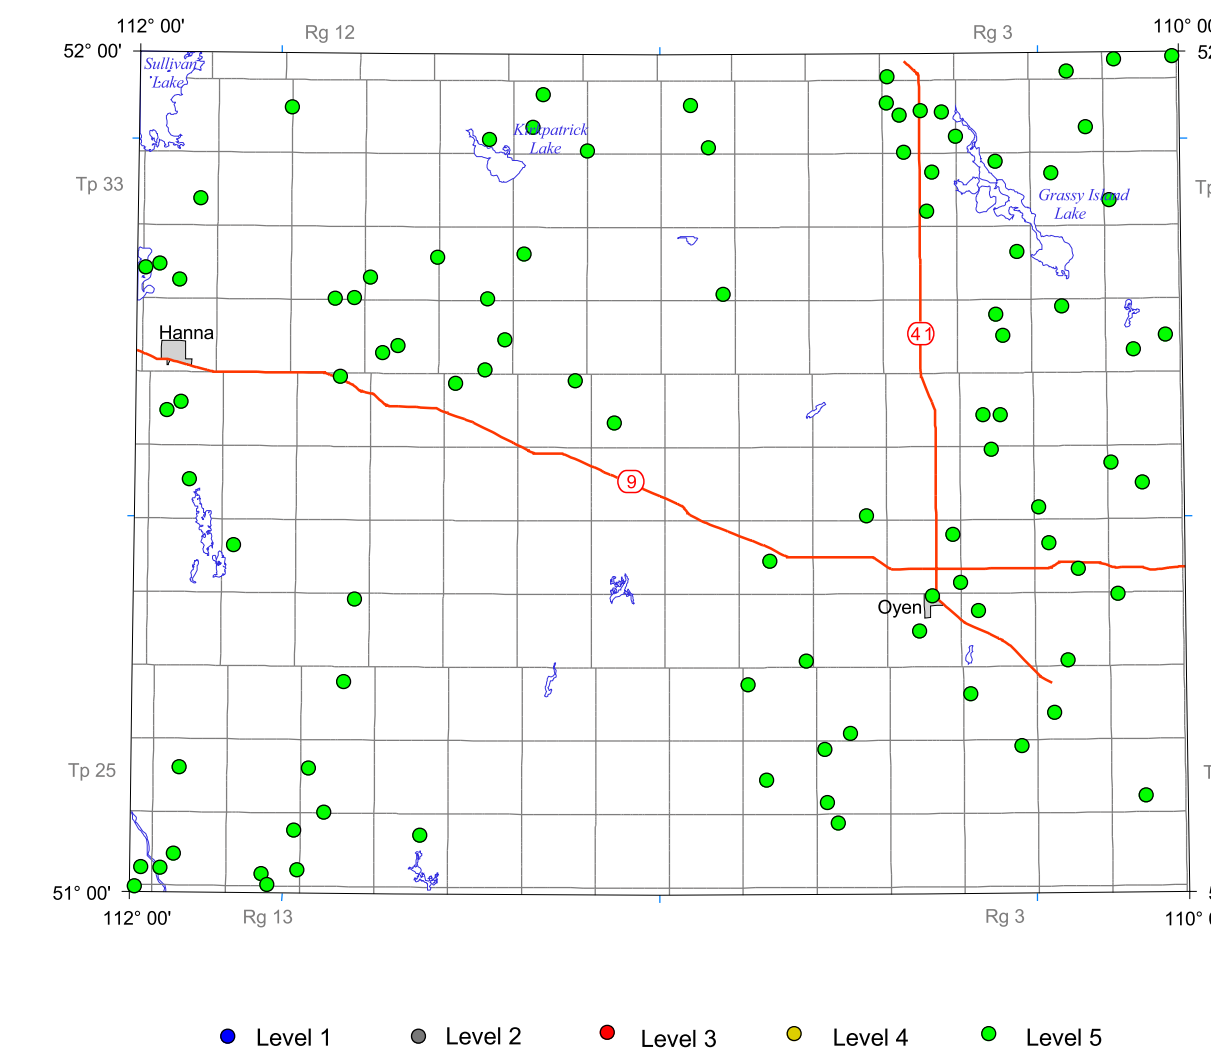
112° 00'

Rg 12

Rg 3

110° 00

52° 00'

52

Sullivan Lake

Kirkpatrick Lake

Grassy Island Lake

Tp 33

Tp

Hanna

41

9

Oyen

Tp 25

T

51° 00'

5

112° 00'

Rg 13

Rg 3

110° 0

Level 1

Level 2

Level 3

Level 4

Level 5